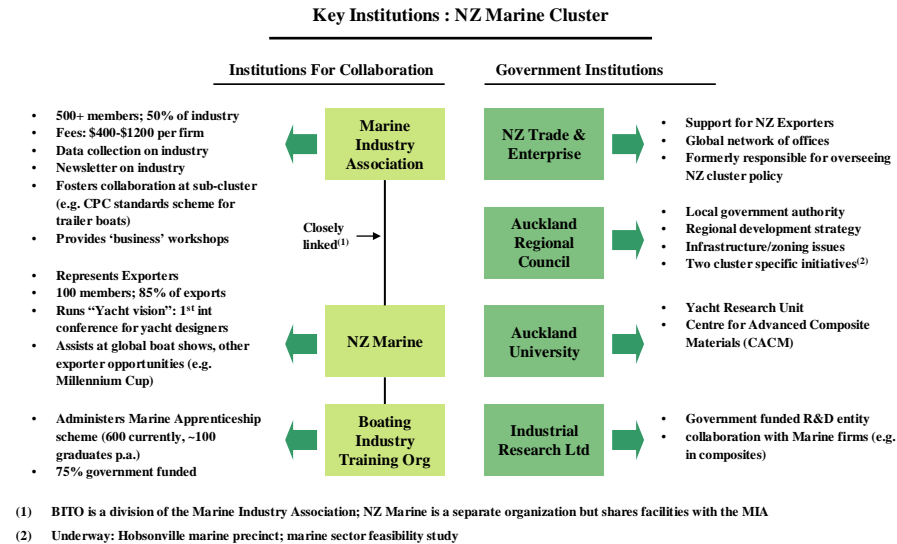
Key Institutions : NZ Marine Cluster

Institutions For Collaboration

Government Institutions

- 500+ members; 50% of industry
- Fees: \$400-\$1200 per firm
- Data collection on industry
- Newsletter on industry
- Fosters collaboration at sub-cluster (e.g. CPC standards scheme for trailer boats)
- Provides ‘business’ workshops

Marine Industry Association

NZ Trade & Enterprise

- Support for NZ Exporters
- Global network of offices
- Formerly responsible for overseeing NZ cluster policy

Closely linked$^{(1)}$

Auckland Regional Council

- Local government authority
- Regional development strategy
- Infrastructure/zoning issues
- Two cluster specific initiatives$^{(2)}$

- Represents Exporters
- 100 members; 85% of exports
- Runs “Yacht vision”: 1$^{st}$ int conference for yacht designers
- Assists at global boat shows, other exporter opportunities (e.g. Millennium Cup)

NZ Marine

Auckland University

- Yacht Research Unit
- Centre for Advanced Composite Materials (CACM)

- Administers Marine Apprenticeship scheme (600 currently, ~100 graduates p.a.)
- 75% government funded

Boating Industry Training Org

Industrial Research Ltd

- Government funded R&D entity
- collaboration with Marine firms (e.g. in composites)

(1) BITO is a division of the Marine Industry Association; NZ Marine is a separate organization but shares facilities with the MIA

(2) Underway: Hobsonville marine precinct; marine sector feasibility study